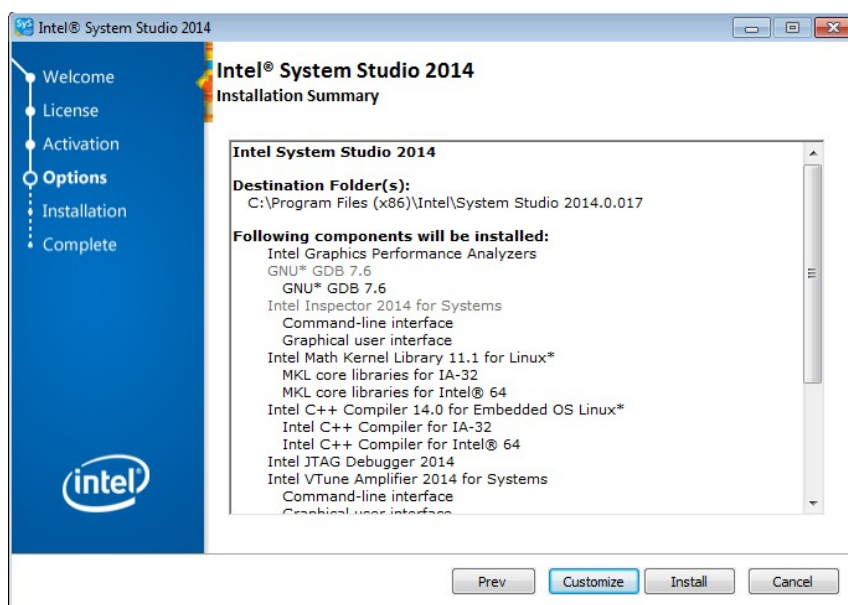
Intel® System Studio 2014

Welcome
License
Activation
Options
Installation
Complete

intel

Intel® System Studio 2014
Installation Summary

Intel System Studio 2014

Destination Folder(s):
C:\Program Files (x86)\Intel\System Studio 2014.0.017

Following components will be installed:
Intel Graphics Performance Analyzers
GNU* GDB 7.6
GNU* GDB 7.6
Intel Inspector 2014 for Systems
Command-line interface
Graphical user interface
Intel Math Kernel Library 11.1 for Linux*
MKL core libraries for IA-32
MKL core libraries for Intel® 64
Intel C++ Compiler 14.0 for Embedded OS Linux*
Intel C++ Compiler for IA-32
Intel C++ Compiler for Intel® 64
Intel JTAG Debugger 2014
Intel VTune Amplifier 2014 for Systems
Command-line interface
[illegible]

Prev Customize Install Cancel